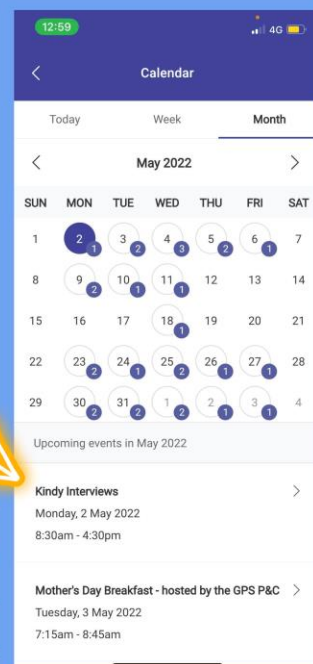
12:59

4G

Calendar

Today

Week

Month

May 2022

| SUN | MON | TUE | WED | THU | FRI | SAT |
|---|---|---|---|---|---|---|
| 1 | 2 1 | 3 2 | 4 3 | 5 2 | 6 1 | 7 |
| 8 | 9 2 | 10 1 | 11 1 | 12 | 13 | 14 |
| 15 | 16 | 17 | 18 1 | 19 | 20 | 21 |
| 22 | 23 2 | 24 1 | 25 2 | 26 1 | 27 1 | 28 |
| 29 | 30 2 | 31 2 | 1 2 | 2 1 | 3 1 | 4 |

Upcoming events in May 2022

Kindy Interviews
Monday, 2 May 2022
8:30am - 4:30pm

Mother's Day Breakfast - hosted by the GPS P&C
Tuesday, 3 May 2022
7:15am - 8:45am